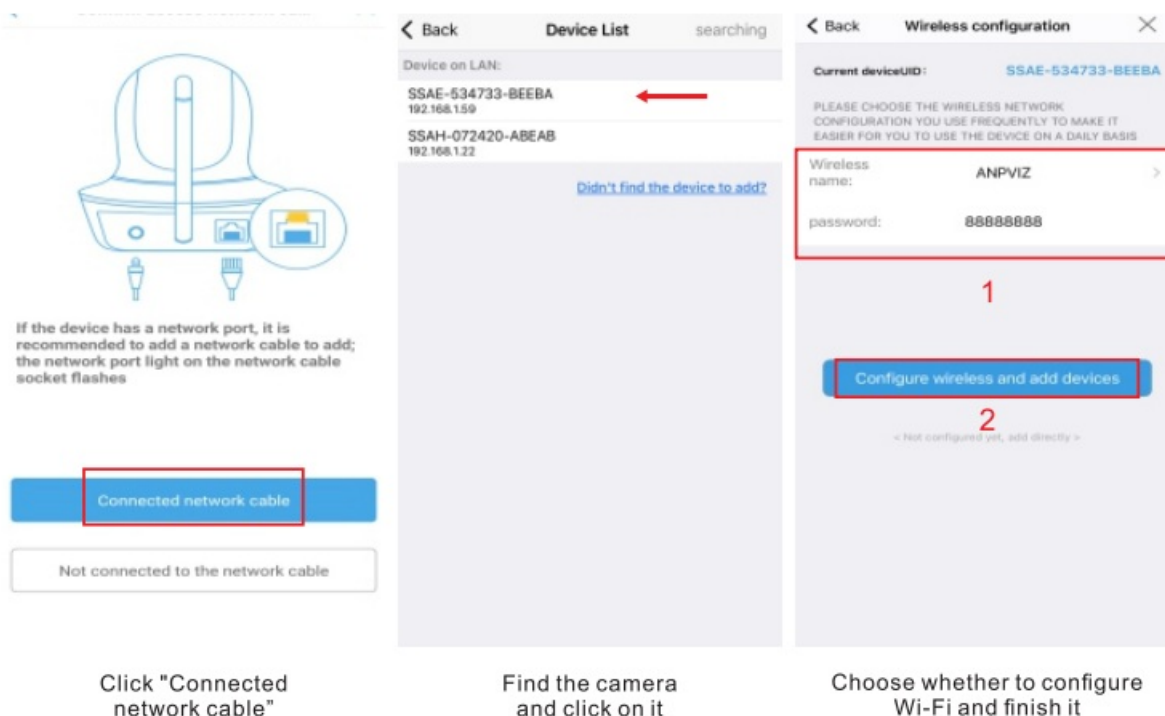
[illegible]

If the device has a network port, it is recommended to add a network cable to add; the network port light on the network cable socket flashes

Connected network cable

Not connected to the network cable

Click "Connected network cable"

< Back Device List searching

Device on LAN:

SSAE-534733-BEEBA
192.168.1.59

SSAH-072420-ABEAB
192.168.1.22

Didn't find the device to add?

Find the camera and click on it

< Back Wireless configuration ×

Current deviceUID: SSAE-534733-BEEBA

PLEASE CHOOSE THE WIRELESS NETWORK CONFIGURATION YOU USE FREQUENTLY TO MAKE IT EASIER FOR YOU TO USE THE DEVICE ON A DAILY BASIS

Wireless name: ANPVIZ >

password: 88888888

1

Configure wireless and add devices

2

« Not configured yet, add directly »

Choose whether to configure Wi-Fi and finish it